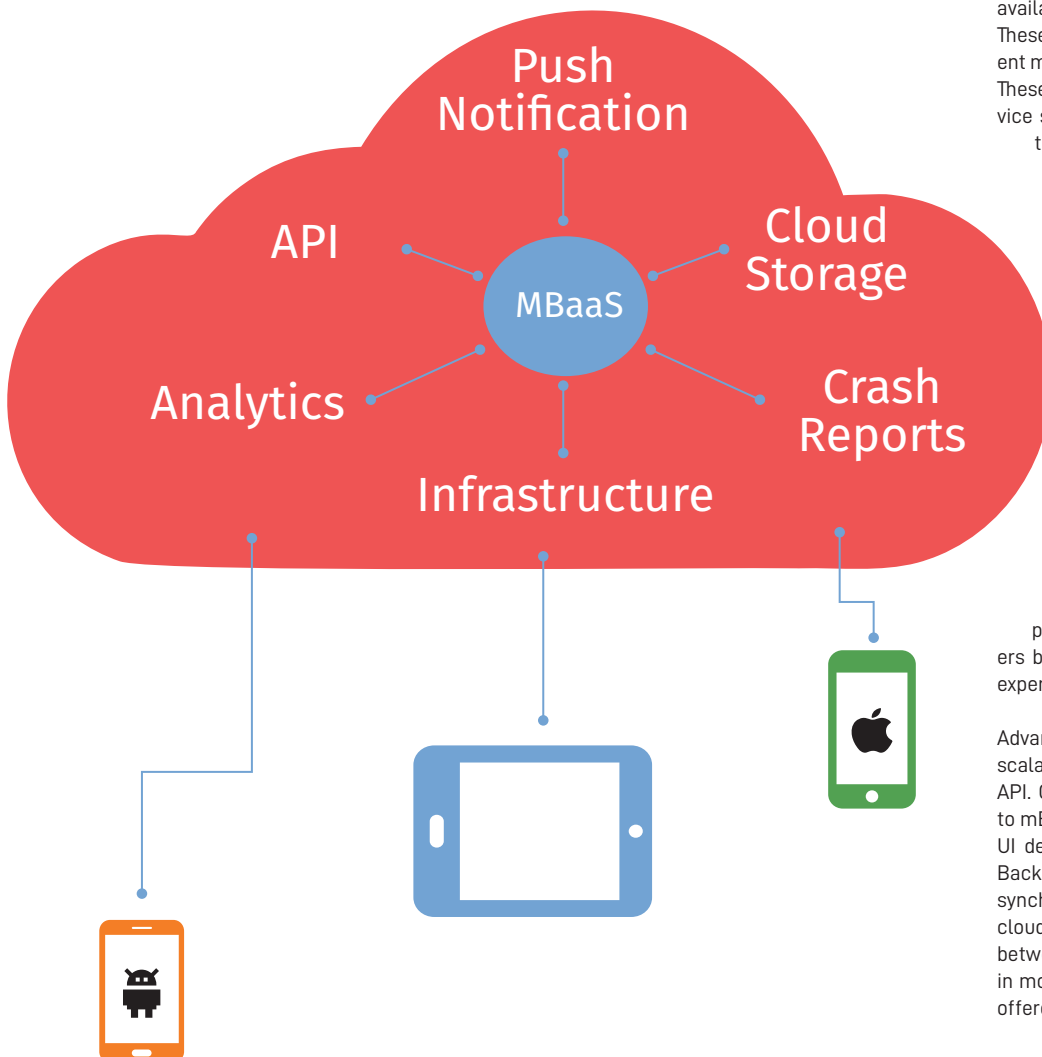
Push Notification

API

Cloud Storage

MBaaS

Analytics

Crash Reports

Infrastructure

availa
These
ent m
These
vice s
t

p
ers b
exper

Advan
scala
API. C
to mB
UI de
Back
synch
cloud
betw
in mo
offer